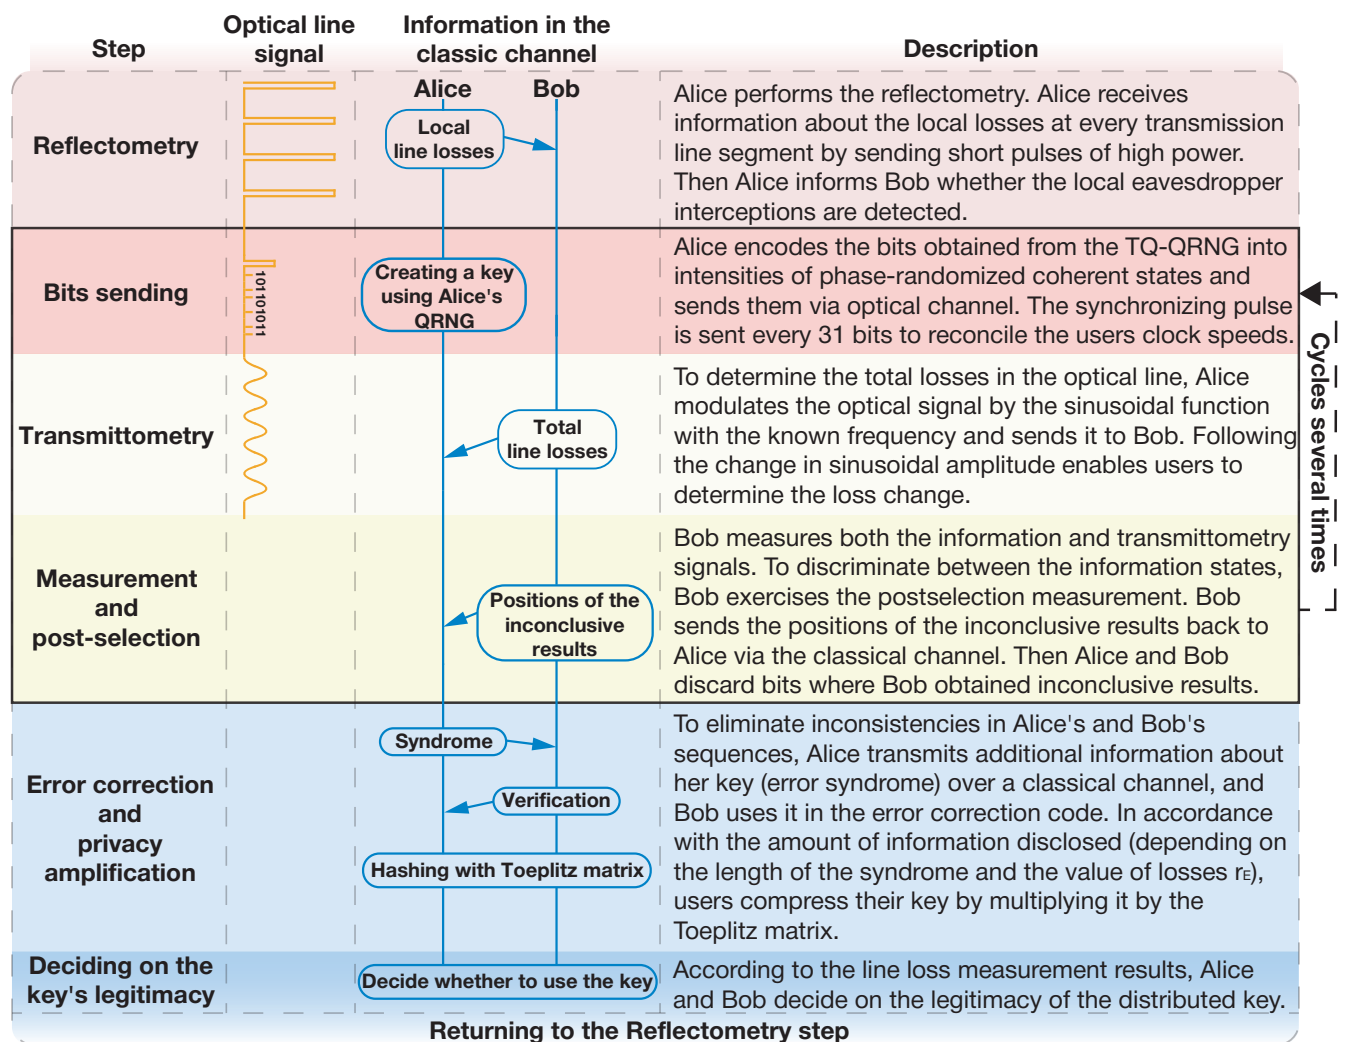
| Step | Optical line signal | Information in the classic channel | Description |
|---|---|---|---|
| Reflectometry | | Alice Bob Local line losses | Alice performs the reflectometry. Alice receives information about the local losses at every transmission line segment by sending short pulses of high power. Then Alice informs Bob whether the local eavesdropper interceptions are detected. |
| Bits sending | 10110101011 | Creating a key using Alice's QRNG | Alice encodes the bits obtained from the TQ-QRNG into intensities of phase-randomized coherent states and sends them via optical channel. The synchronizing pulse is sent every 31 bits to reconcile the users clock speeds. |
| Transmittometry | | Total line losses | To determine the total losses in the optical line, Alice modulates the optical signal by the sinusoidal function with the known frequency and sends it to Bob. Following the change in sinusoidal amplitude enables users to determine the loss change. |
| Measurement and post-selection | | Positions of the inconclusive results | Bob measures both the information and transmittometry signals. To discriminate between the information states, Bob exercises the postselection measurement. Bob sends the positions of the inconclusive results back to Alice via the classical channel. Then Alice and Bob discard bits where Bob obtained inconclusive results. |
| Error correction and privacy amplification | | Syndrome Verification Hashing with Toeplitz matrix | To eliminate inconsistencies in Alice's and Bob's sequences, Alice transmits additional information about her key (error syndrome) over a classical channel, and Bob uses it in the error correction code. In accordance with the amount of information disclosed (depending on the length of the syndrome and the value of losses $r_E$), users compress their key by multiplying it by the Toeplitz matrix. |
| Deciding on the key's legitimacy | | Decide whether to use the key | According to the line loss measurement results, Alice and Bob decide on the legitimacy of the distributed key. |

Cycles several times

Returning to the Reflectometry step